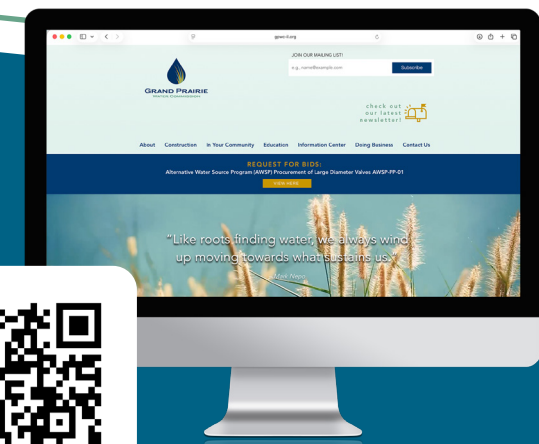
gpwc-il.org

JOIN OUR MAILING LIST!

e.g. name@example.com

Subscribe

GRAND PRAIRIE
WATER COMMISSION

check out our latest newsletter!

About Construction In Your Community Education Information Center Doing Business Contact Us

REQUEST FOR BIDS:
Alternative Water Source Program (AWSP) Procurement of Large Diameter Valves AWSP-PP-01

VIEW HERE

"Like roots finding water, we always wind up moving towards what sustains us."

Mark Nepo